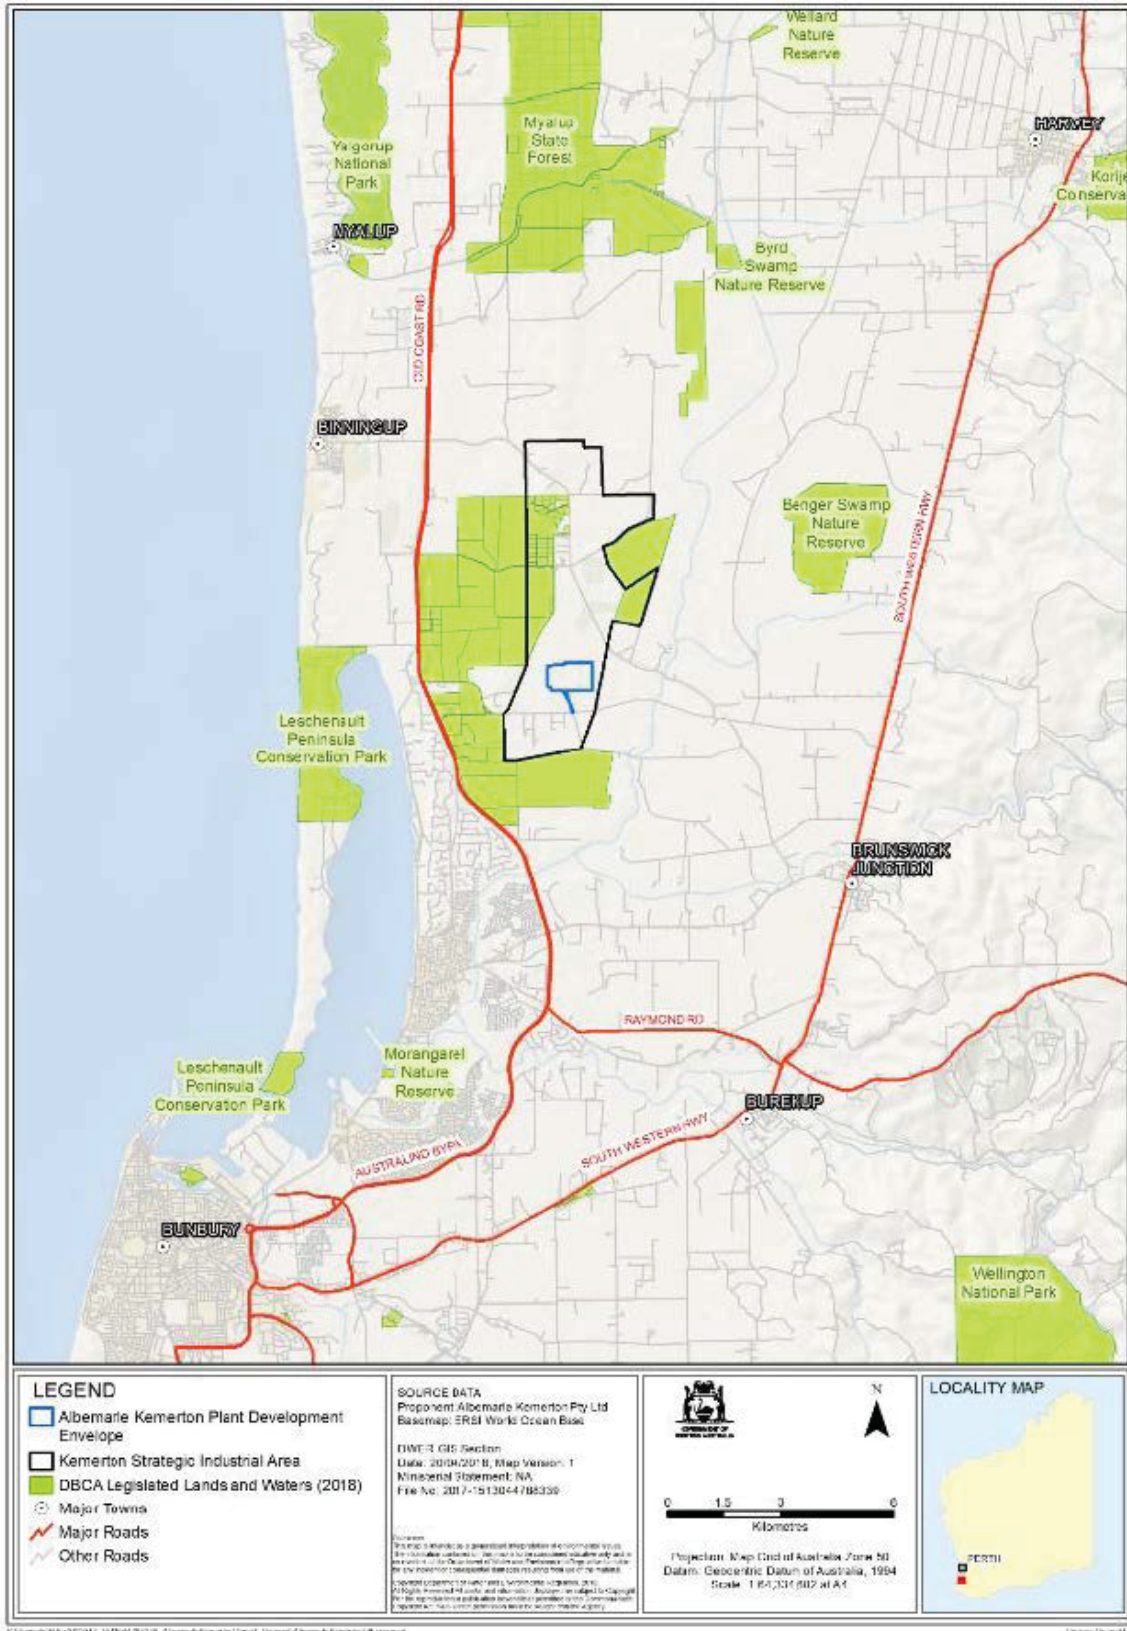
Wellard Nature Reserve

Yalgorup National Park

Myalup State Forest

HARVEY

Korije Conserva

MYALUP

Byrd Swamp Nature Reserve

OLD COAST RD

BINNINGUP

Benger Swamp Nature Reserve

SOUTH WESTERN HWY

Leschenault Peninsula Conservation Park

BRUNSWICK JUNCTION

RAYMOND RD

Leschenault Peninsula Conservation Park

Morangarel Nature Reserve

BUREKUP

SOUTH WESTERN HWY

AUSTRALIND BYPA

BUNBURY

Wellington National Park

LEGEND
Albemarle Kemerton Plant Development Envelope
Kemerton Strategic Industrial Area
DBCA Legislated Lands and Waters (2018)
Major Towns
Major Roads
Other Roads

SOURCE DATA
Proponent: Albemarle Kemerton Pty Ltd
Basemap: ERSI World Ocean Base

DWER GIS Section
Date: 20/04/2018, Map Version: 1
Ministerial Statement: NA
File No: 2017-1513044788339

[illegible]

N

0 1.5 3 6
Kilometres

Projection: Map Grid of Australia Zone 50
Datum: Geocentric Datum of Australia, 1994
Scale: 1:64,000 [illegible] at A4

LOCALITY MAP

PERTH